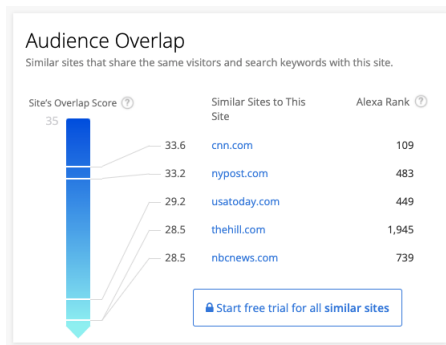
Audience Overlap

Similar sites that share the same visitors and search keywords with this site.

Site's Overlap Score ?

35

| | Similar Sites to This Site | Alexa Rank ? |
|---|---|---|
| 33.6 | cnn.com | 109 |
| 33.2 | nypost.com | 483 |
| 29.2 | usatoday.com | 449 |
| 28.5 | thehill.com | 1,945 |
| 28.5 | nbcnews.com | 739 |

Start free trial for all similar sites